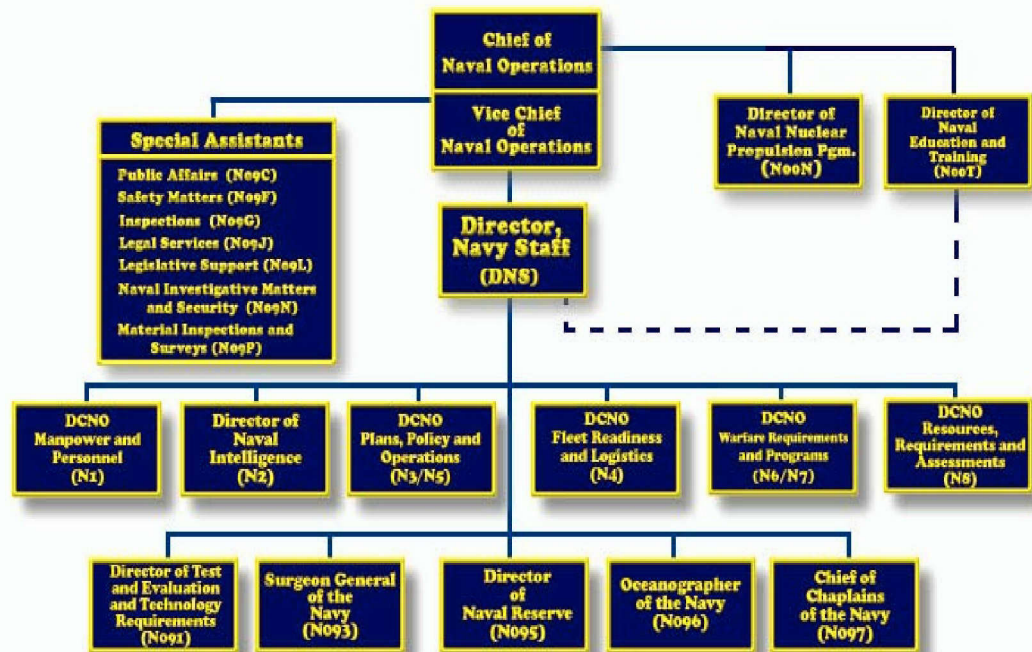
Chief of Naval Operations

Vice Chief of Naval Operations

Special Assistants

Public Affairs (N09C)
Safety Matters (N09F)
Inspections (N09G)
Legal Services (N09J)
Legislative Support (N09L)
Naval Investigative Matters and Security (N09N)
Material Inspections and Surveys (N09P)

Director of Naval Nuclear Propulsion Pgm. (N00N)

Director of Naval Education and Training (N00T)

Director, Navy Staff (DNS)

DCNO Manpower and Personnel (N1)

Director of Naval Intelligence (N2)

DCNO Plans, Policy and Operations (N3/N5)

DCNO Fleet Readiness and Logistics (N4)

DCNO Warfare Requirements and Programs (N6/N7)

DCNO Resources, Requirements and Assessments (N8)

Director of Test and Evaluation and Technology Requirements (N091)

Surgeon General of the Navy (N093)

Director of Naval Reserve (N095)

Oceanographer of the Navy (N096)

Chief of Chaplains of the Navy (N097)